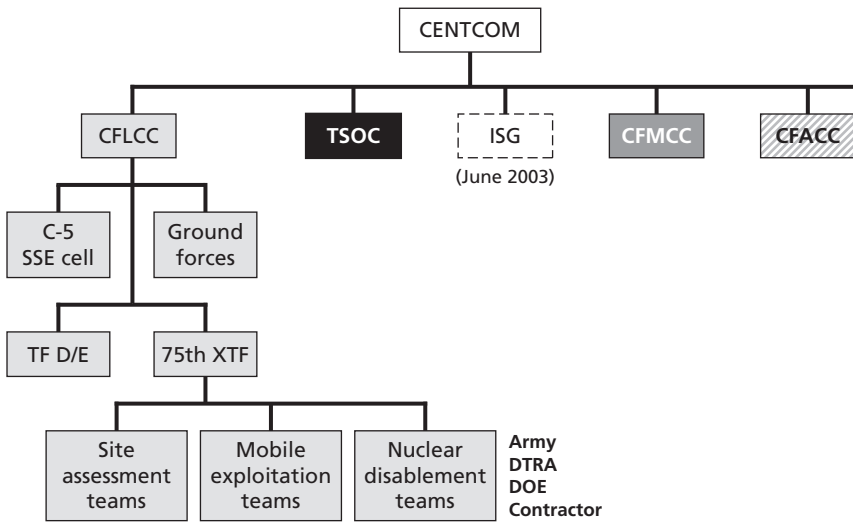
CENTCOM

CFLCC

TSOC

ISG
(June 2003)

CFMCC

CFACC

C-5 SSE cell

Ground forces

TF D/E

75th XTF

Site assessment teams

Mobile exploitation teams

Nuclear disablement teams

Army
DTRA
DOE
Contractor